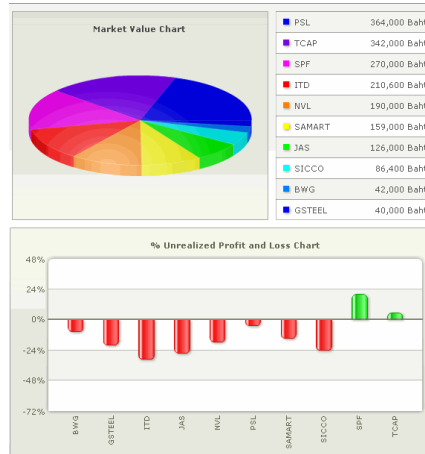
Market Value Chart

| | | |
|---|---|---|
| ■ | PSL | 364,000 Baht |
| ■ | TCAP | 342,000 Baht |
| ■ | SPF | 270,000 Baht |
| ■ | ITD | 210,600 Baht |
| ■ | NVL | 190,000 Baht |
| ■ | SAMART | 159,000 Baht |
| ■ | JAS | 126,000 Baht |
| ■ | SICCO | 86,400 Baht |
| ■ | BWG | 42,000 Baht |
| ■ | GSTEEL | 40,000 Baht |

% Unrealized Profit and Loss Chart

48%
24%
0%
-24%
-48%
-72%

BWG GSTEEL ITD JAS NVL PSL SAMART SICCO SPF TCAP